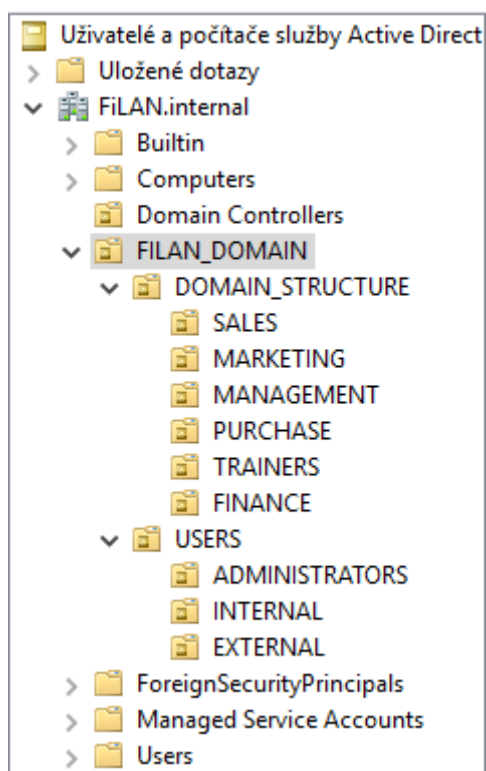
Uživatelé a počítače služby Active Direct
Uložené dotazy
FiLAN.internal
Builtin
Computers
Domain Controllers
FILAN_DOMAIN
DOMAIN_STRUCTURE
SALES
MARKETING
MANAGEMENT
PURCHASE
TRAINERS
FINANCE
USERS
ADMINISTRATORS
INTERNAL
EXTERNAL
ForeignSecurityPrincipals
Managed Service Accounts
Users